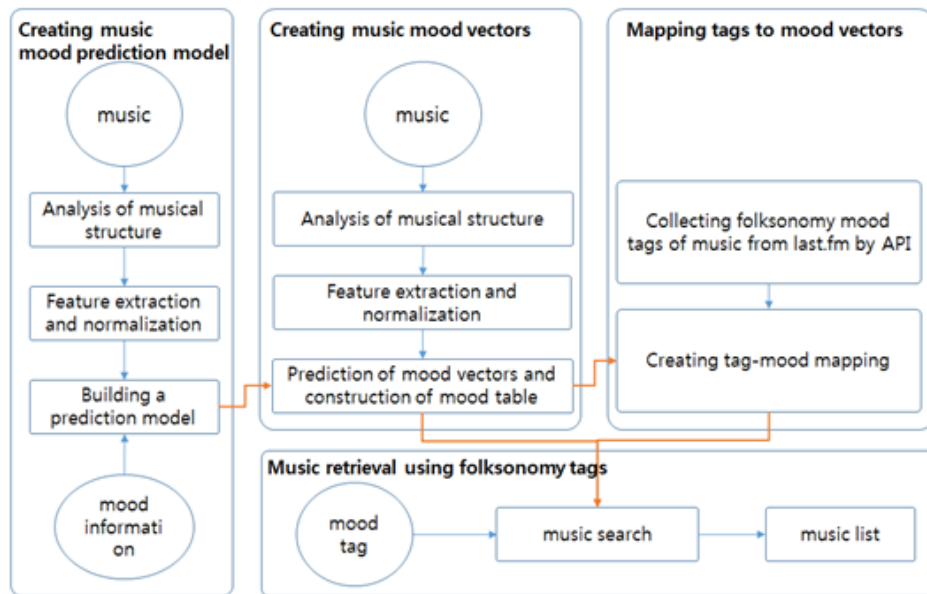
Creating music mood prediction model

music

Analysis of musical structure

Feature extraction and normalization

Building a prediction model

mood informati on

Creating music mood vectors

music

Analysis of musical structure

Feature extraction and normalization

Prediction of mood vectors and construction of mood table

Mapping tags to mood vectors

Collecting folksonomy mood tags of music from last.fm by API

Creating tag-mood mapping

Music retrieval using folksonomy tags

mood tag

music search

music list